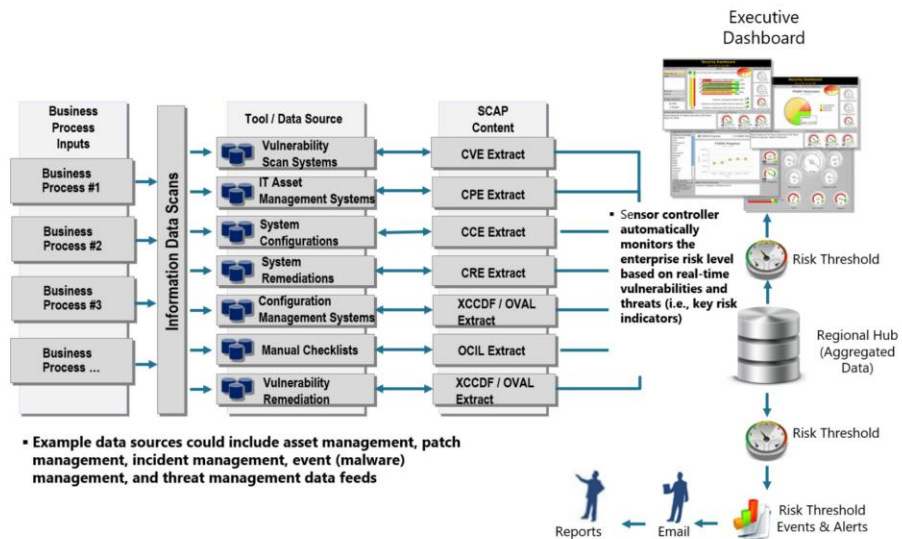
Executive Dashboard

Business Process Inputs

Business Process #1

Business Process #2

Business Process #3

Business Process ...

Information Data Scans

Tool / Data Source

Vulnerability Scan Systems

IT Asset Management Systems

System Configurations

System Remediations

Configuration Management Systems

Manual Checklists

Vulnerability Remediation

SCAP Content

CVE Extract

CPE Extract

CCE Extract

CRE Extract

XCCDF / OVAL Extract

OCIL Extract

XCCDF / OVAL Extract

▪ Sensor controller automatically monitors the enterprise risk level based on real-time vulnerabilities and threats (i.e., key risk indicators)

Risk Threshold

Regional Hub (Aggregated Data)

Risk Threshold

▪ Example data sources could include asset management, patch management, incident management, event (malware) management, and threat management data feeds

Reports

Email

Risk Threshold Events & Alerts